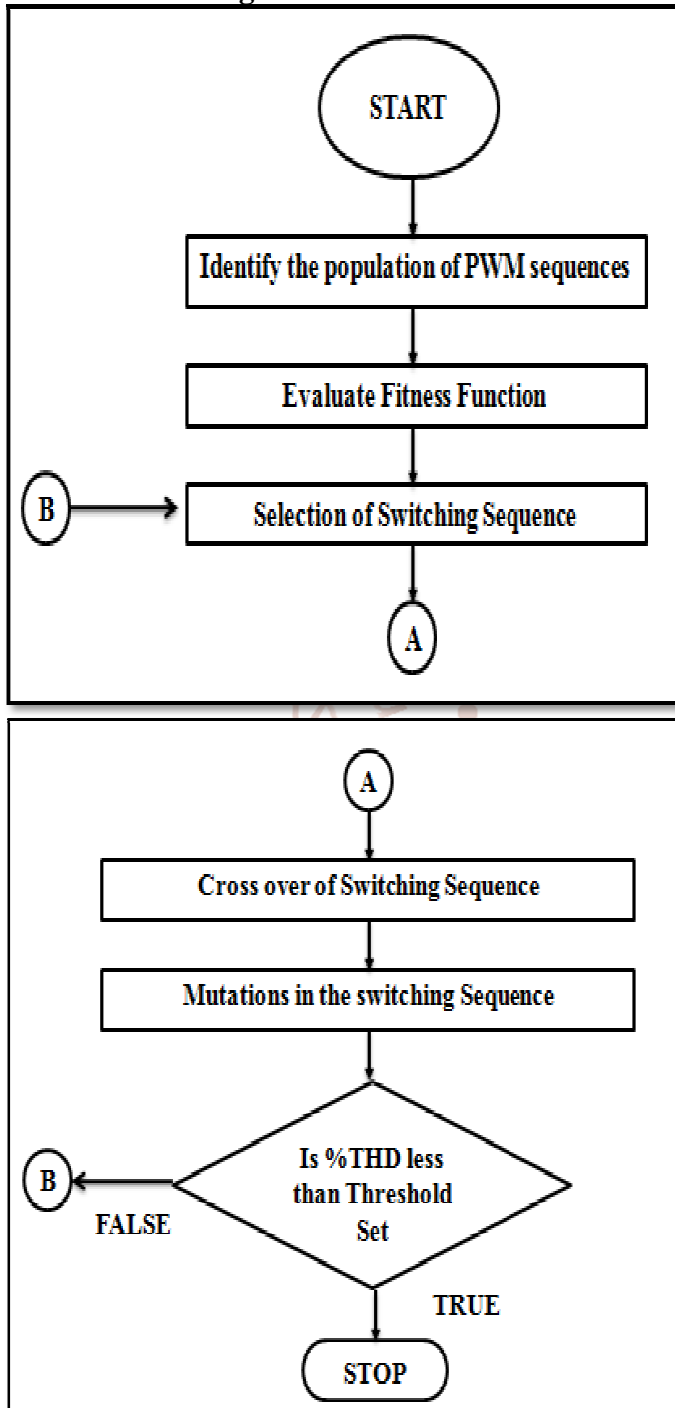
START

Identify the population of PWM sequences

Evaluate Fitness Function

B

Selection of Switching Sequence

A

A

Cross over of Switching Sequence

Mutations in the switching Sequence

Is %THD less than Threshold Set

B

FALSE

TRUE

STOP